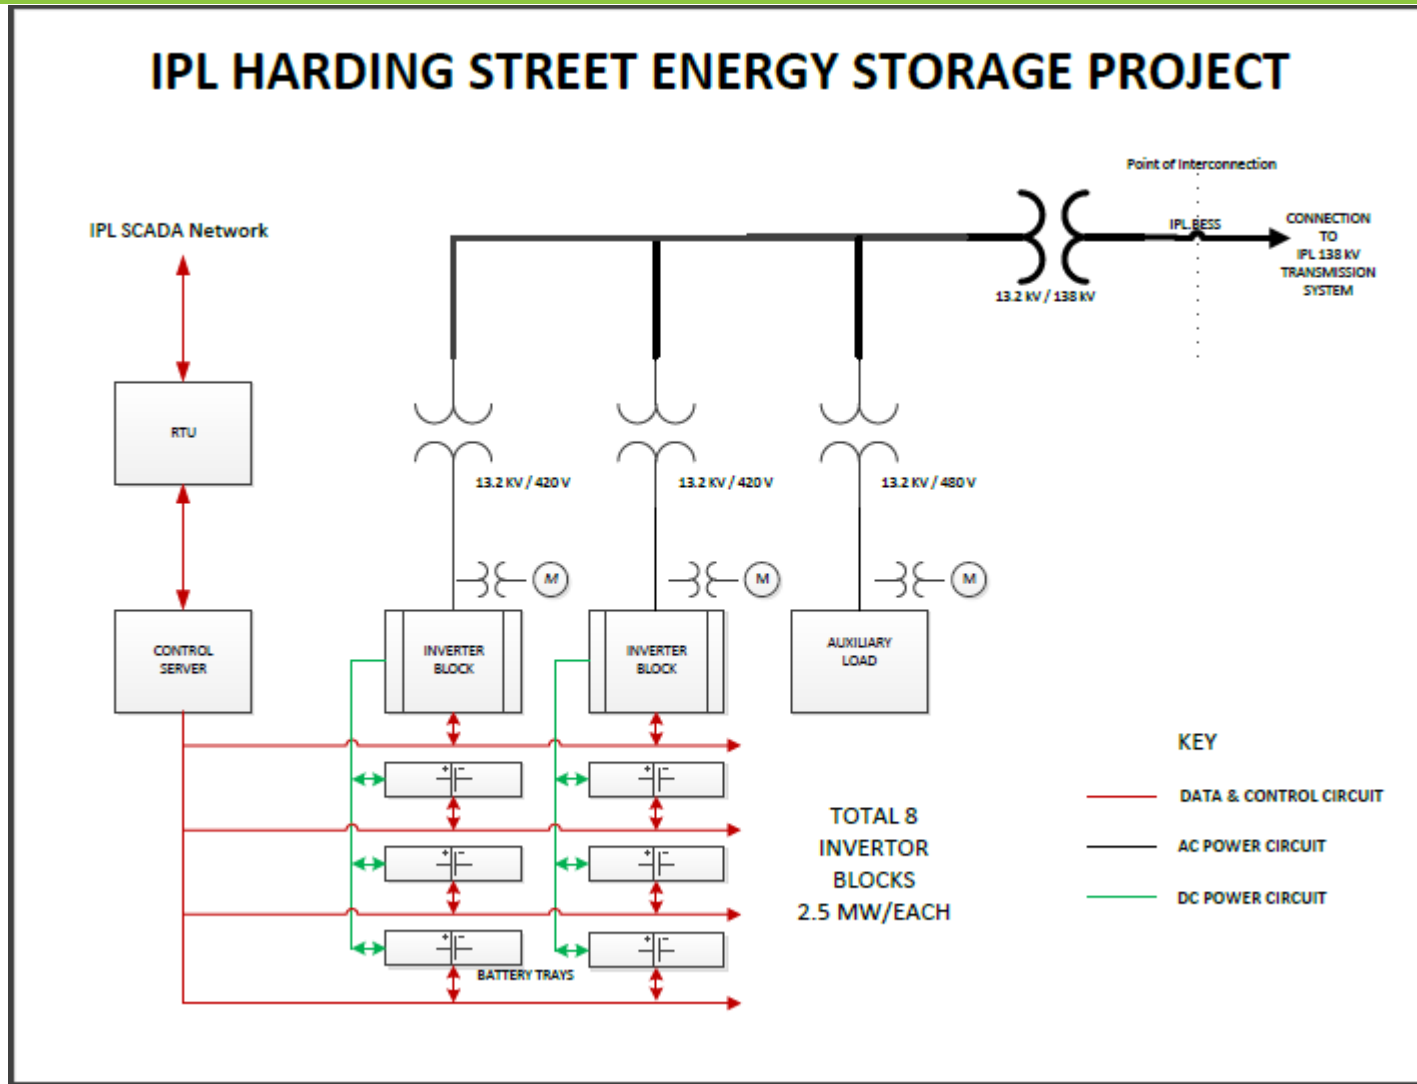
IPL HARDING STREET ENERGY STORAGE PROJECT

Point of Interconnection

IPL SCADA Network

IPL BESS

CONNECTION TO IPL 138 KV TRANSMISSION SYSTEM

13.2 KV / 138 KV

RTU

13.2 KV / 420 V

13.2 KV / 420 V

13.2 KV / 480 V

M

M

M

CONTROL SERVER

INVERTER BLOCK

INVERTER BLOCK

AUXILIARY LOAD

KEY

DATA & CONTROL CIRCUIT

AC POWER CIRCUIT

DC POWER CIRCUIT

TOTAL 8 INVERTOR BLOCKS 2.5 MW/EACH

BATTERY TRAYS